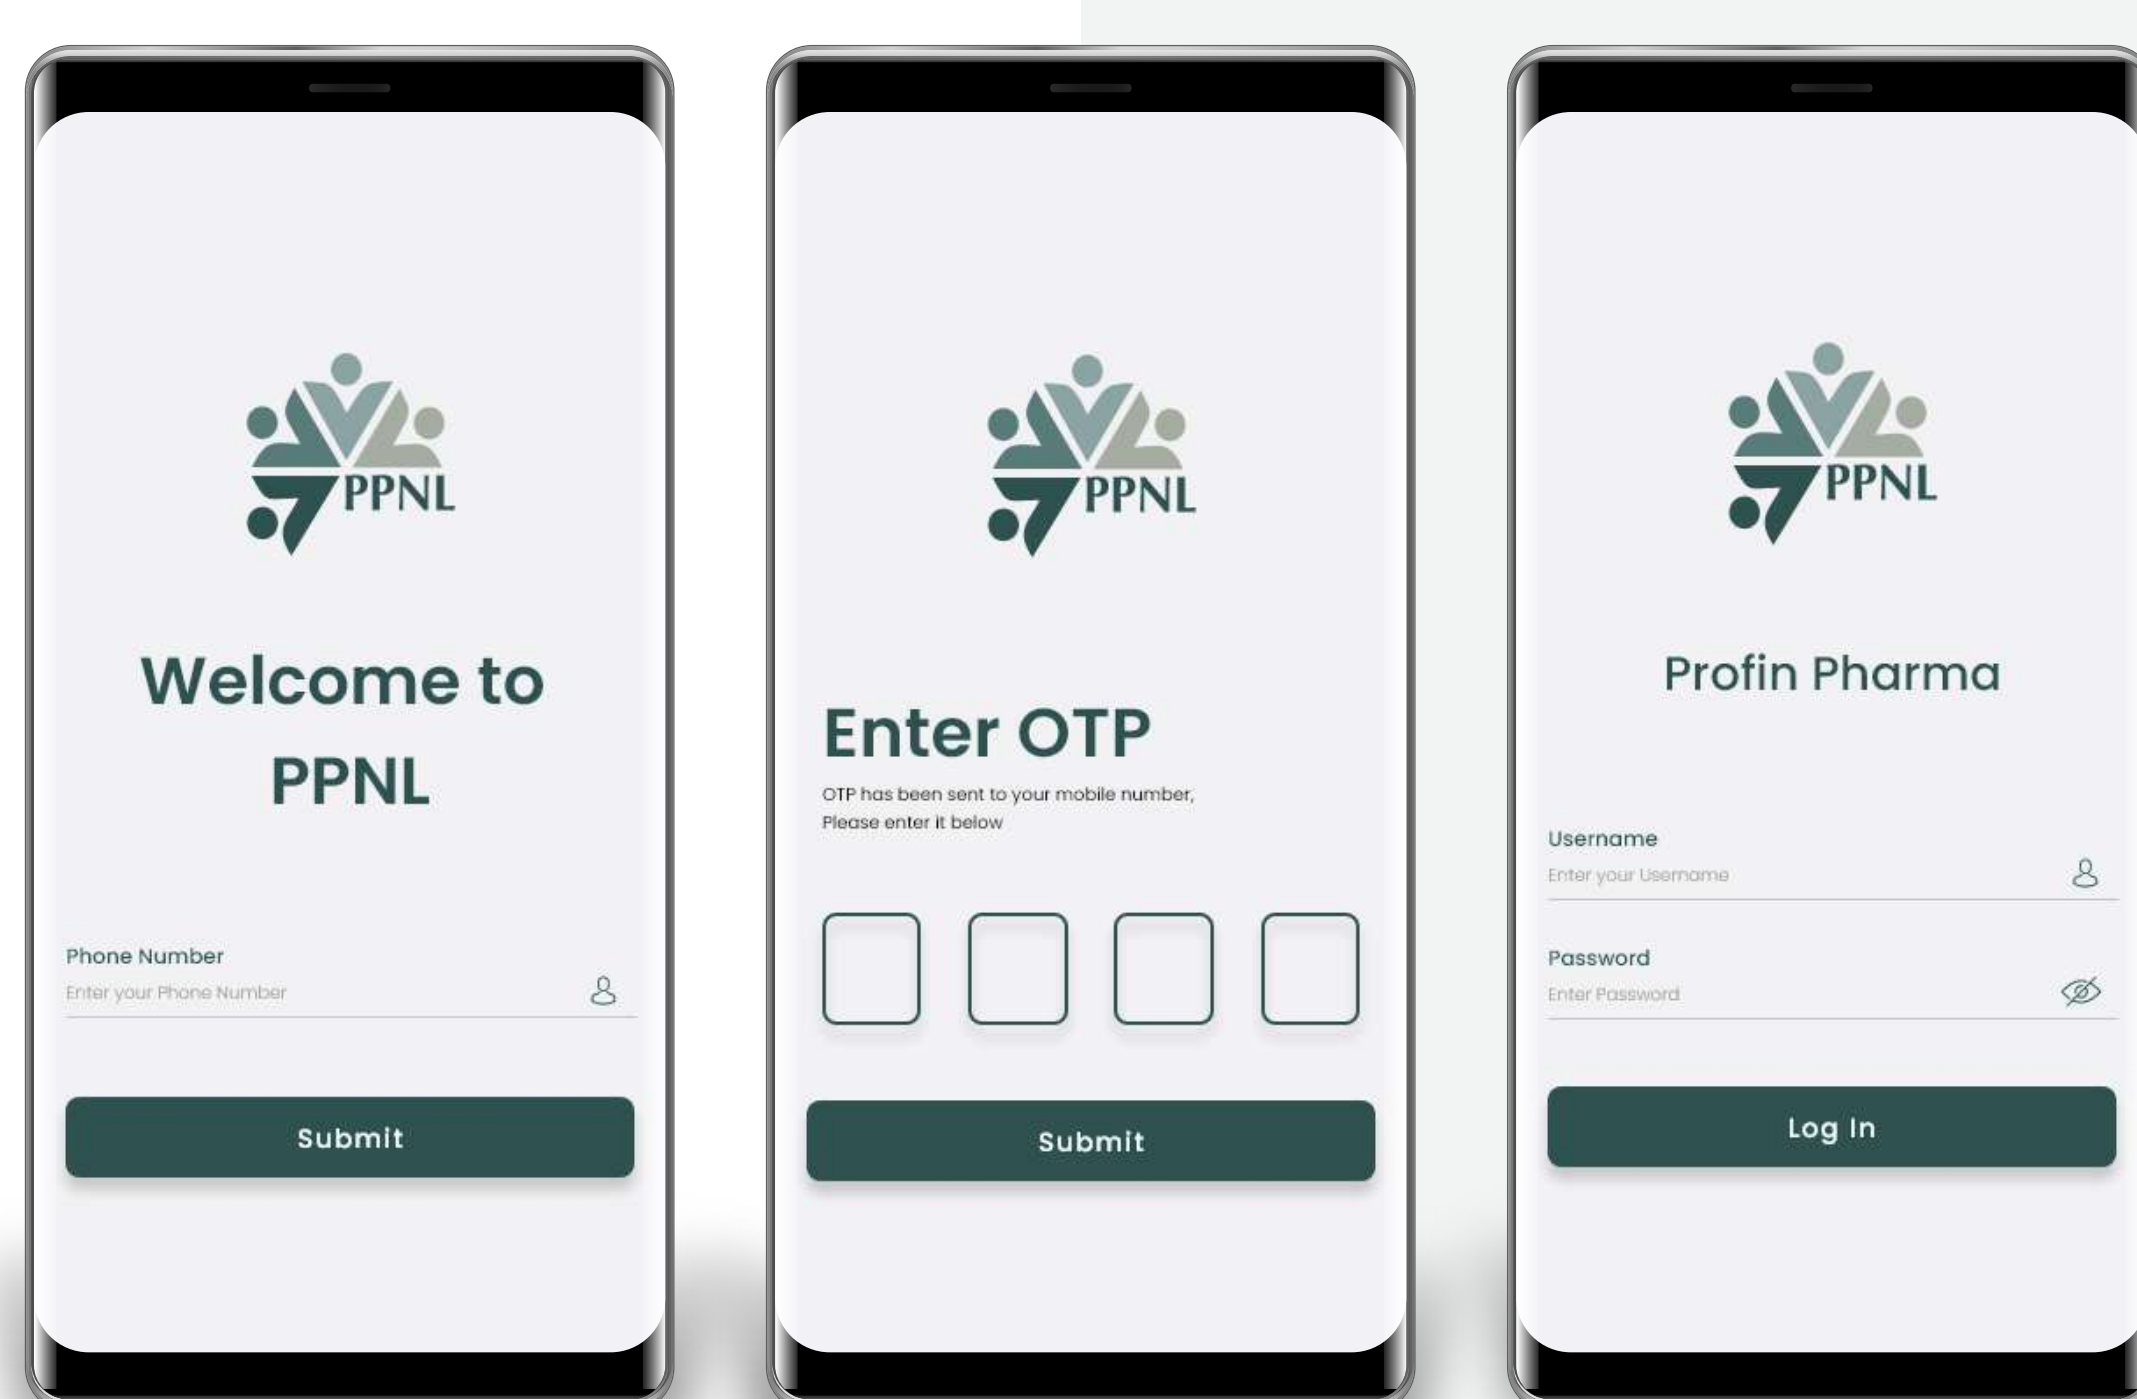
PPNL

Welcome to PPNL

Phone Number
Enter your Phone Number

Submit

PPNL

Enter OTP
OTP has been sent to your mobile number, Please enter it below

Submit

PPNL

Profin Pharma

Username
Enter your Username

Password
Enter Password

Log In